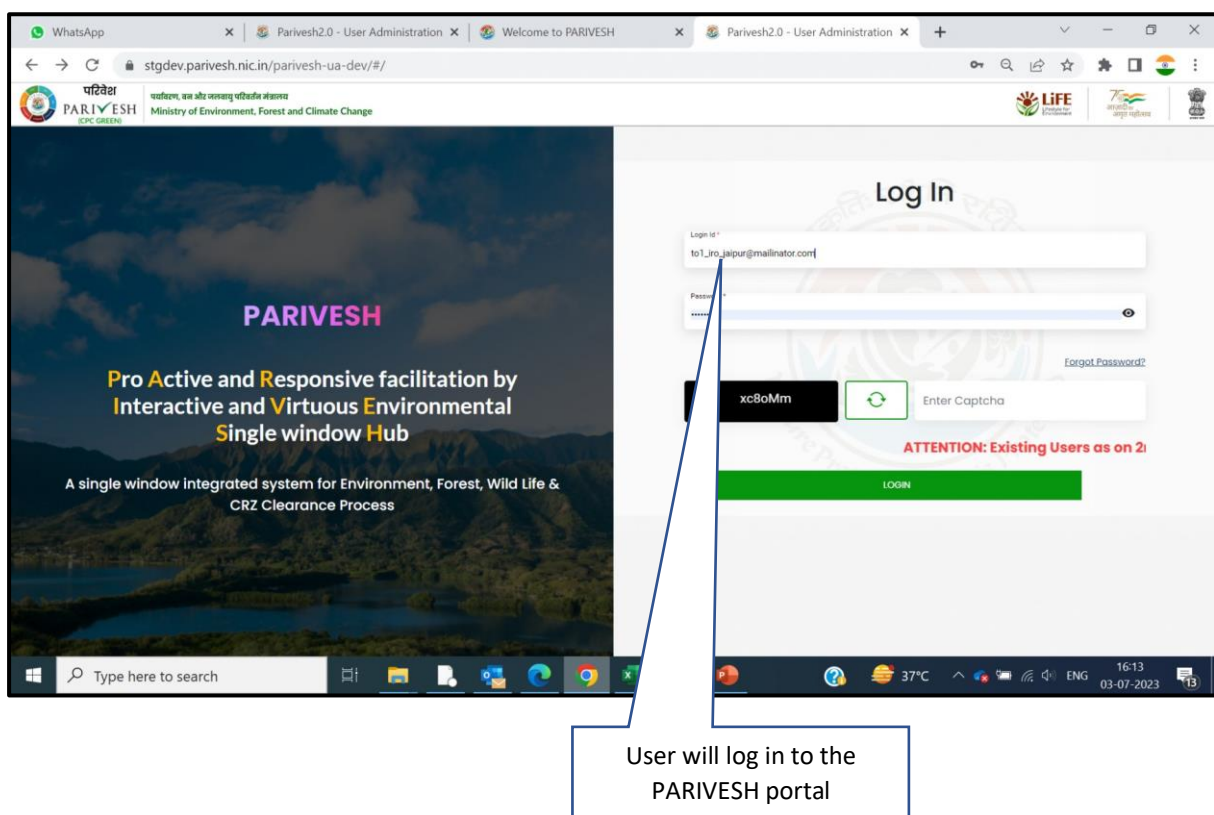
WhatsApp × | Parivesh2.0 - User Administration × | Welcome to PARIVESH × | Parivesh2.0 - User Administration × +

stgdev.parivesh.nic.in/parivesh-ua-dev/#/

परिवेश
PARIVESH
(CPC GREEN)
पर्यावरण, वन और जलवायु परिवर्तन मंत्रालय
Ministry of Environment, Forest and Climate Change

LiFE

PARIVESH

Pro Active and Responsive facilitation by Interactive and Virtuous Environmental Single window Hub

A single window integrated system for Environment, Forest, Wild Life & CRZ Clearance Process

Log In

Login Id *
to1_iro_jaipur@mailinator.com

Password *
.......

Forgot Password?

xc8oMm

Enter Captcha

ATTENTION: Existing Users as on 2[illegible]

LOGIN

Type here to search

37°C ENG 16:13 03-07-2023

User will log in to the PARIVESH portal